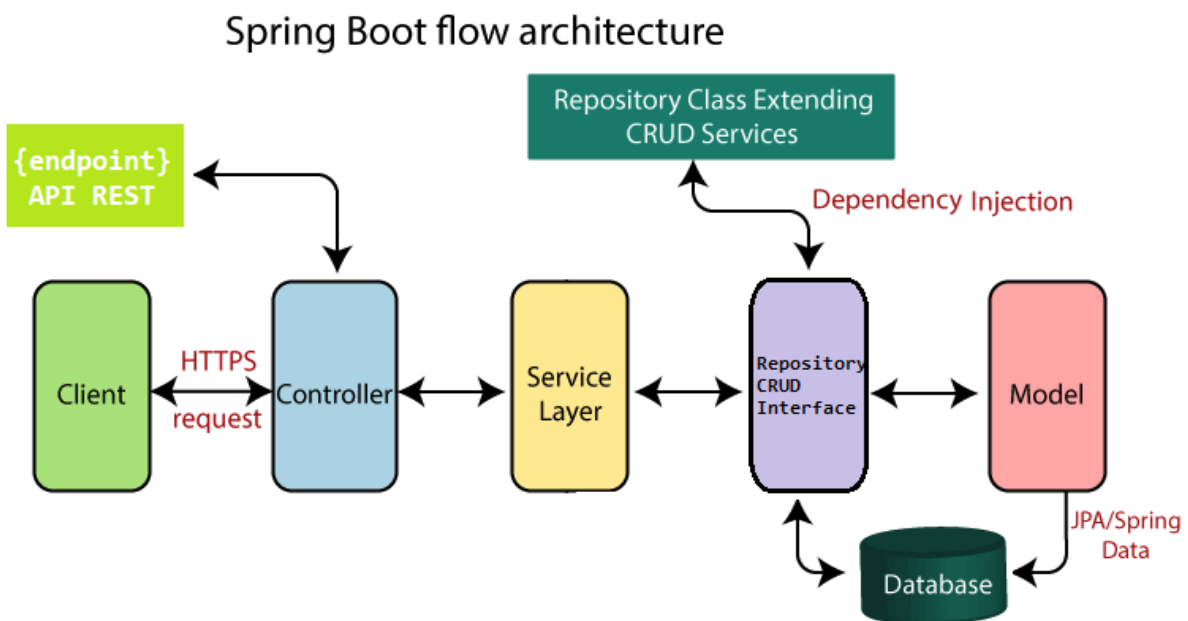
Spring Boot flow architecture

Repository Class Extending CRUD Services

{endpoint}
API REST

Dependency Injection

Client

HTTPS

request

Controller

Service Layer

Repository CRUD Interface

Model

JPA/Spring Data

Database